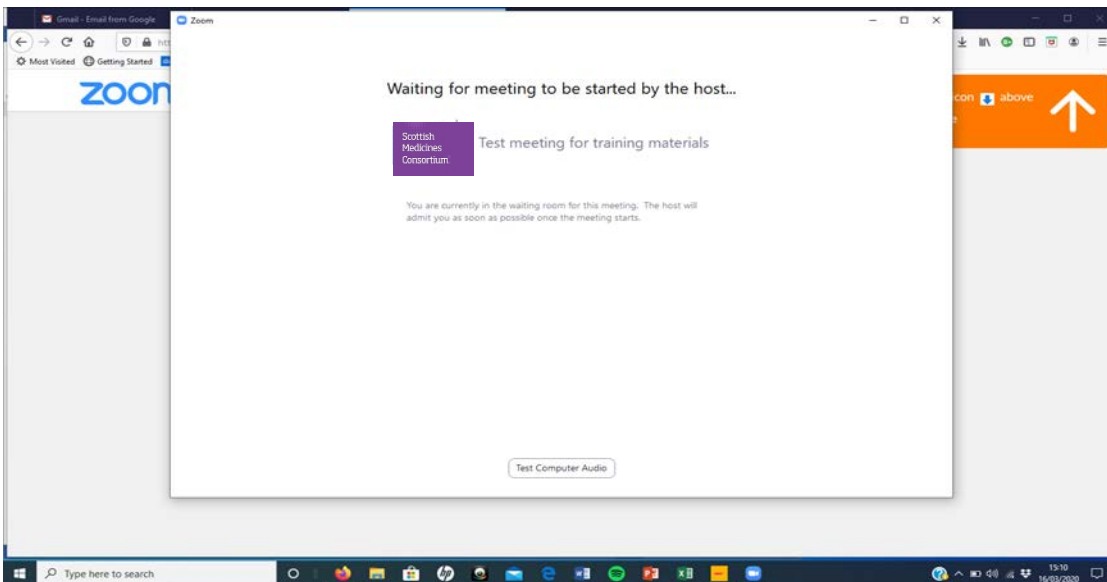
Gmail - Email from Google

Zoom

Most Visited Getting Started

zoon

con above

Waiting for meeting to be started by the host...

Scottish Medicines Consortium

Test meeting for training materials

You are currently in the waiting room for this meeting. The host will admit you as soon as possible once the meeting starts.

Test Computer Audio

Type here to search

15:10
16/03/2020